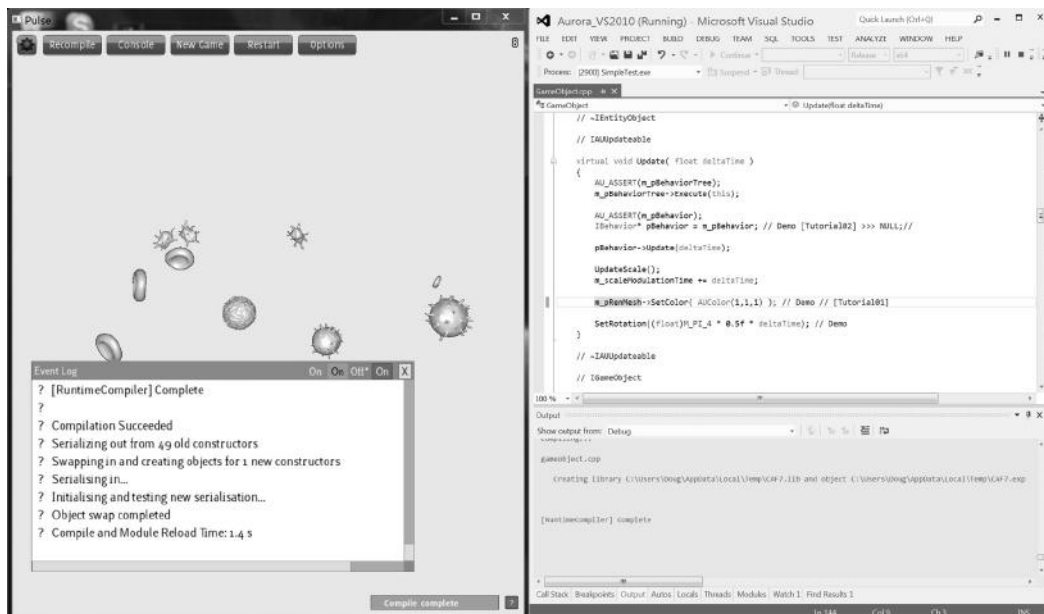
Pulse

Recompile Console New Game Restart Options

Event Log On On Off* On X

? [RuntimeCompiler] Complete
?
? Compilation Succeeded
? Serializing out from 49 old constructors
? Swapping in and creating objects for 1 new constructors
? Serialising in...
? Initialising and testing new serialisation...
? Object swap completed
? Compile and Module Reload Time: 1.4 s

Compile complete ?

Aurora_VS2010 (Running) - Microsoft Visual Studio Quick Launch (Ctrl+Q)

FILE EDIT VIEW PROJECT BUILD DEBUG TEAM SQL TOOLS TEST ANALYZE WINDOW HELP

Continue Release x64

Process: [2900] SimpleTest.exe Suspend Thread

GameObject.cpp

GameObject Update(float deltaTime)

// ~IEntityObject

// IAUUpdateable

virtual void Update( float deltaTime )
{
AU_ASSERT(m_pBehaviorTree);
m_pBehaviorTree->Execute(this);

AU_ASSERT(m_pBehavior);
IBehavior* pBehavior = m_pBehavior; // Demo [Tutorial02] >>> NULL;//

pBehavior->Update(deltaTime);

UpdateScale();
m_scaleModulationTime += deltaTime;

m_pRenMesh->SetColor( AUColor(1,1,1) ); // Demo // [Tutorial01]

SetRotation((float)M_PI_4 * 0.5f * deltaTime); // Demo
}

// ~IAUUpdateable

// IGameObject

100 %

Output

Show output from: Debug

gameobject.cpp

Creating library C:\Users\Doug\AppData\Local\Temp\C4F7.lib and object C:\Users\Doug\AppData\Local\Temp\C4F7.exp

[RuntimeCompiler] Complete

Call Stack Breakpoints Output Autos Locals Threads Modules Watch 1 Find Results 1

Ln 144 Col 9 Ch 3 INS